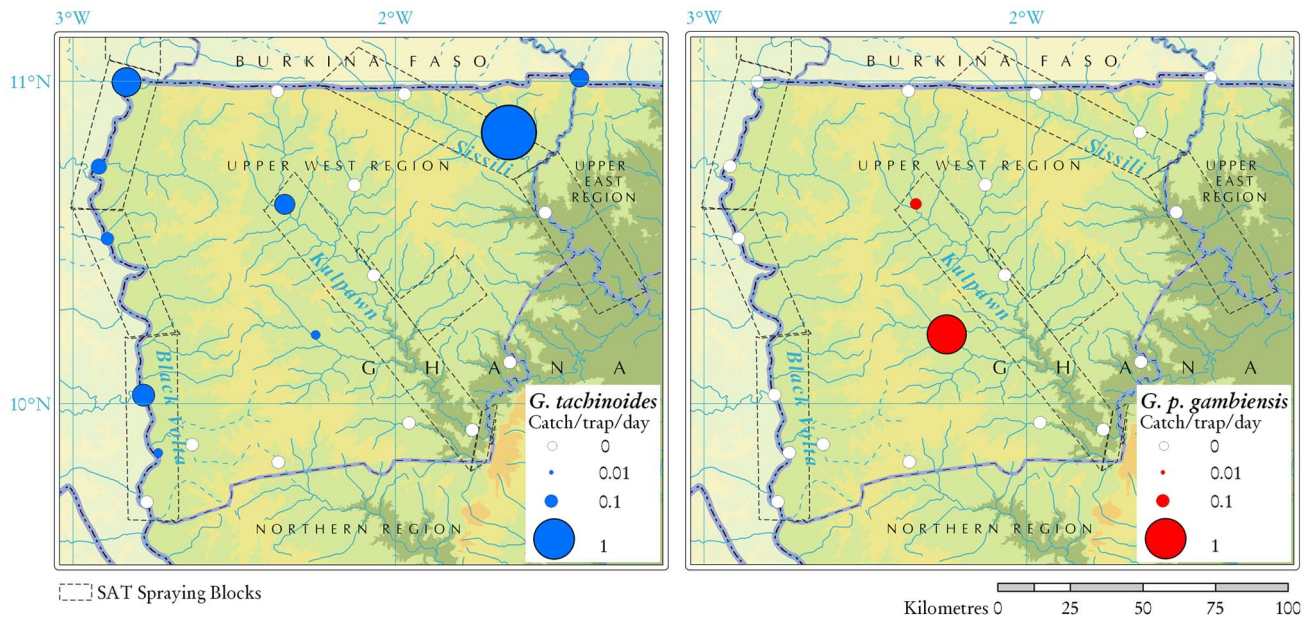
3°W 2°W

11°N

BURKINA FASO

UPPER WEST REGION

Sissili

UPPER EAST REGION

Kulpawn

GHANA

Black Volta

10°N

NORTHERN REGION

G. tachinoides
Catch/trap/day
0
0.01
0.1
1

3°W 2°W

BURKINA FASO

UPPER WEST REGION

Sissili

UPPER EAST REGION

Kulpawn

GHANA

Black Volta

NORTHERN REGION

G. p. gambiensis
Catch/trap/day
0
0.01
0.1
1

SAT Spraying Blocks

Kilometres 0 25 50 75 100